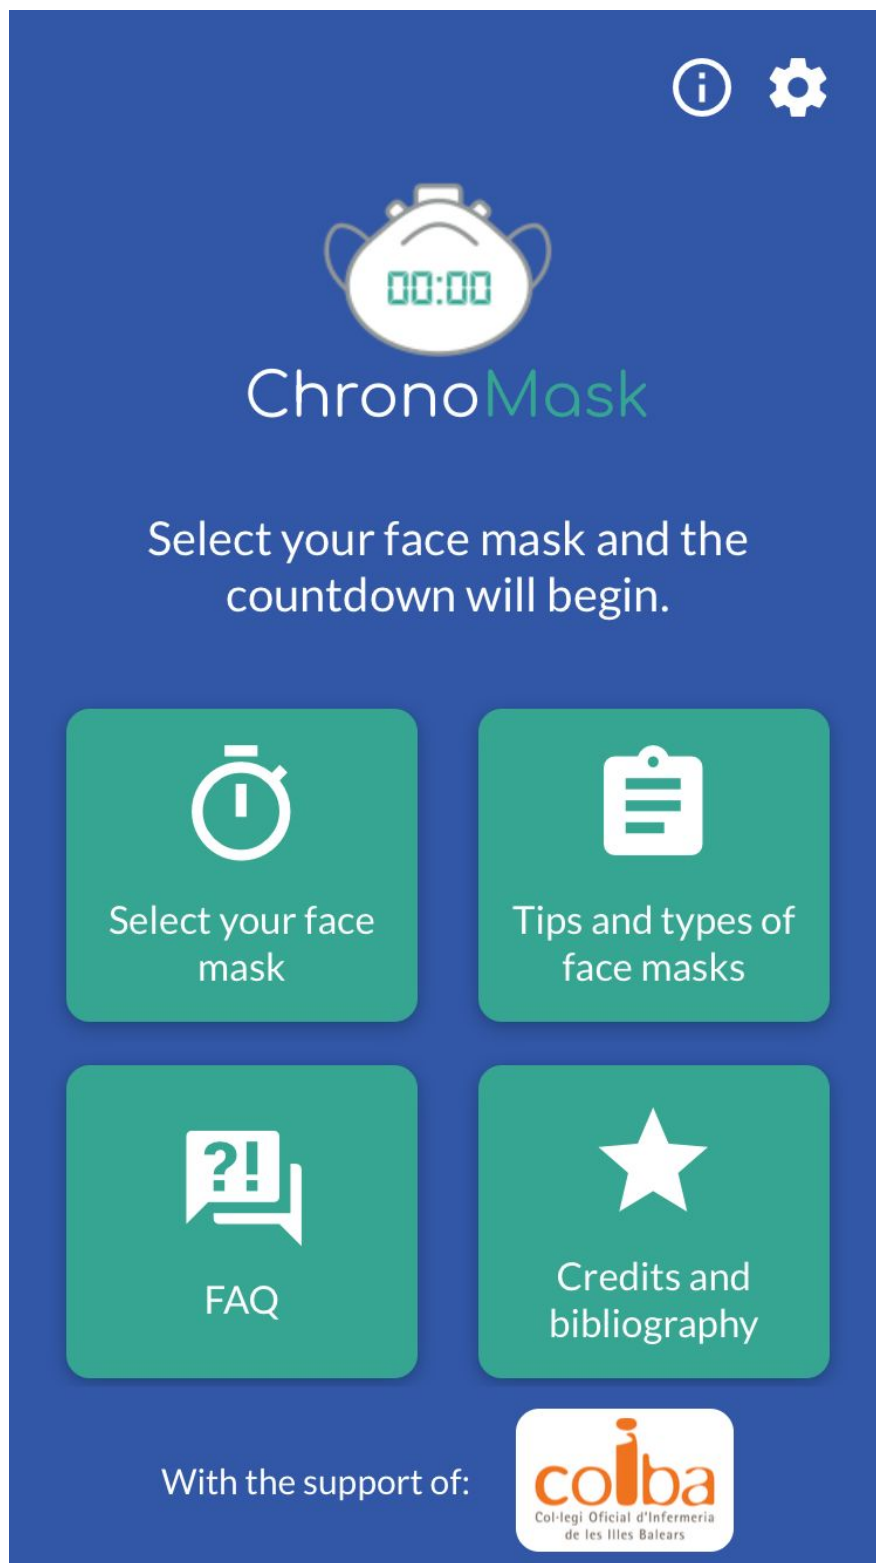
00:00

ChronoMask

Select your face mask and the countdown will begin.

Select your face mask

Tips and types of face masks

?!

FAQ

Credits and bibliography

With the support of:

coiba
Col·legi Oficial d'Infermeria de les Illes Balears